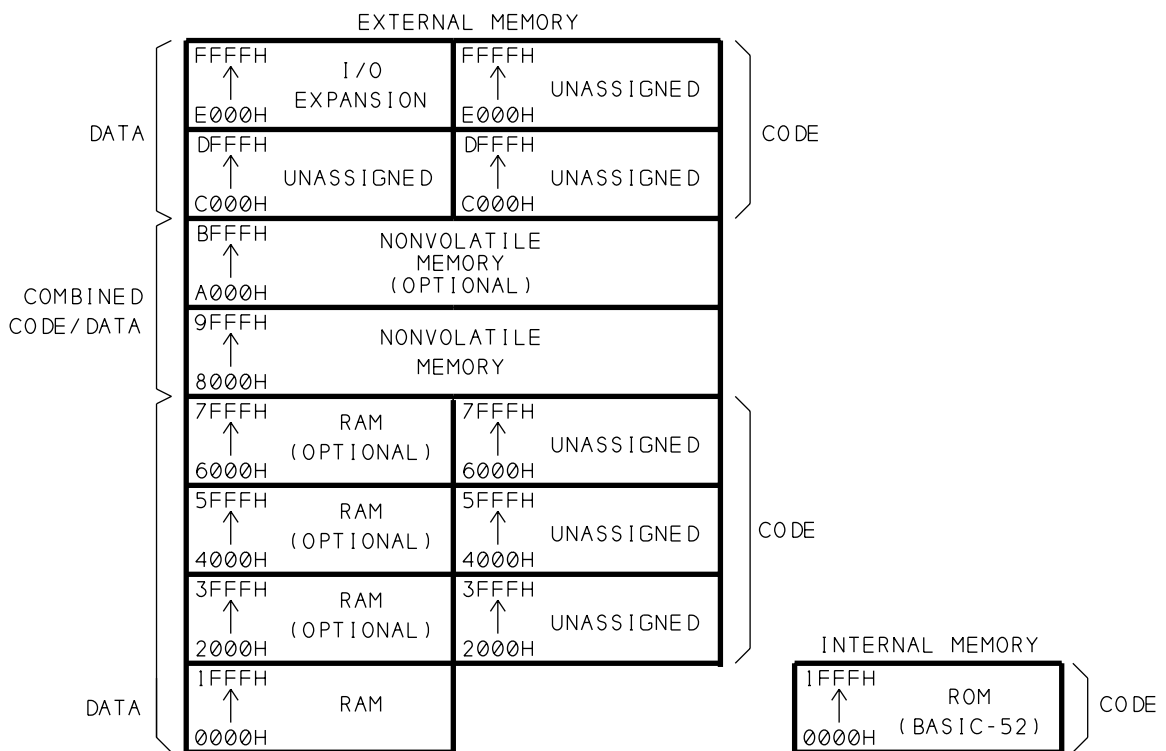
EXTERNAL MEMORY

DATA

| | |
|---|---|
| FFFFH ↑ E000H I/O EXPANSION | FFFFH ↑ E000H UNASSIGNED |
| DFFFH ↑ C000H UNASSIGNED | DFFFH ↑ C000H UNASSIGNED |

CODE

COMBINED CODE/DATA

BFFFH ↑ A000H NONVOLATILE MEMORY (OPTIONAL)

9FFFH ↑ 8000H NONVOLATILE MEMORY

DATA

| | |
|---|---|
| 7FFFH ↑ 6000H RAM (OPTIONAL) | 7FFFH ↑ 6000H UNASSIGNED |
| 5FFFH ↑ 4000H RAM (OPTIONAL) | 5FFFH ↑ 4000H UNASSIGNED |
| 3FFFH ↑ 2000H RAM (OPTIONAL) | 3FFFH ↑ 2000H UNASSIGNED |
| 1FFFH ↑ 0000H RAM | |

CODE

INTERNAL MEMORY

1FFFH ↑ 0000H ROM (BASIC-52)

CODE